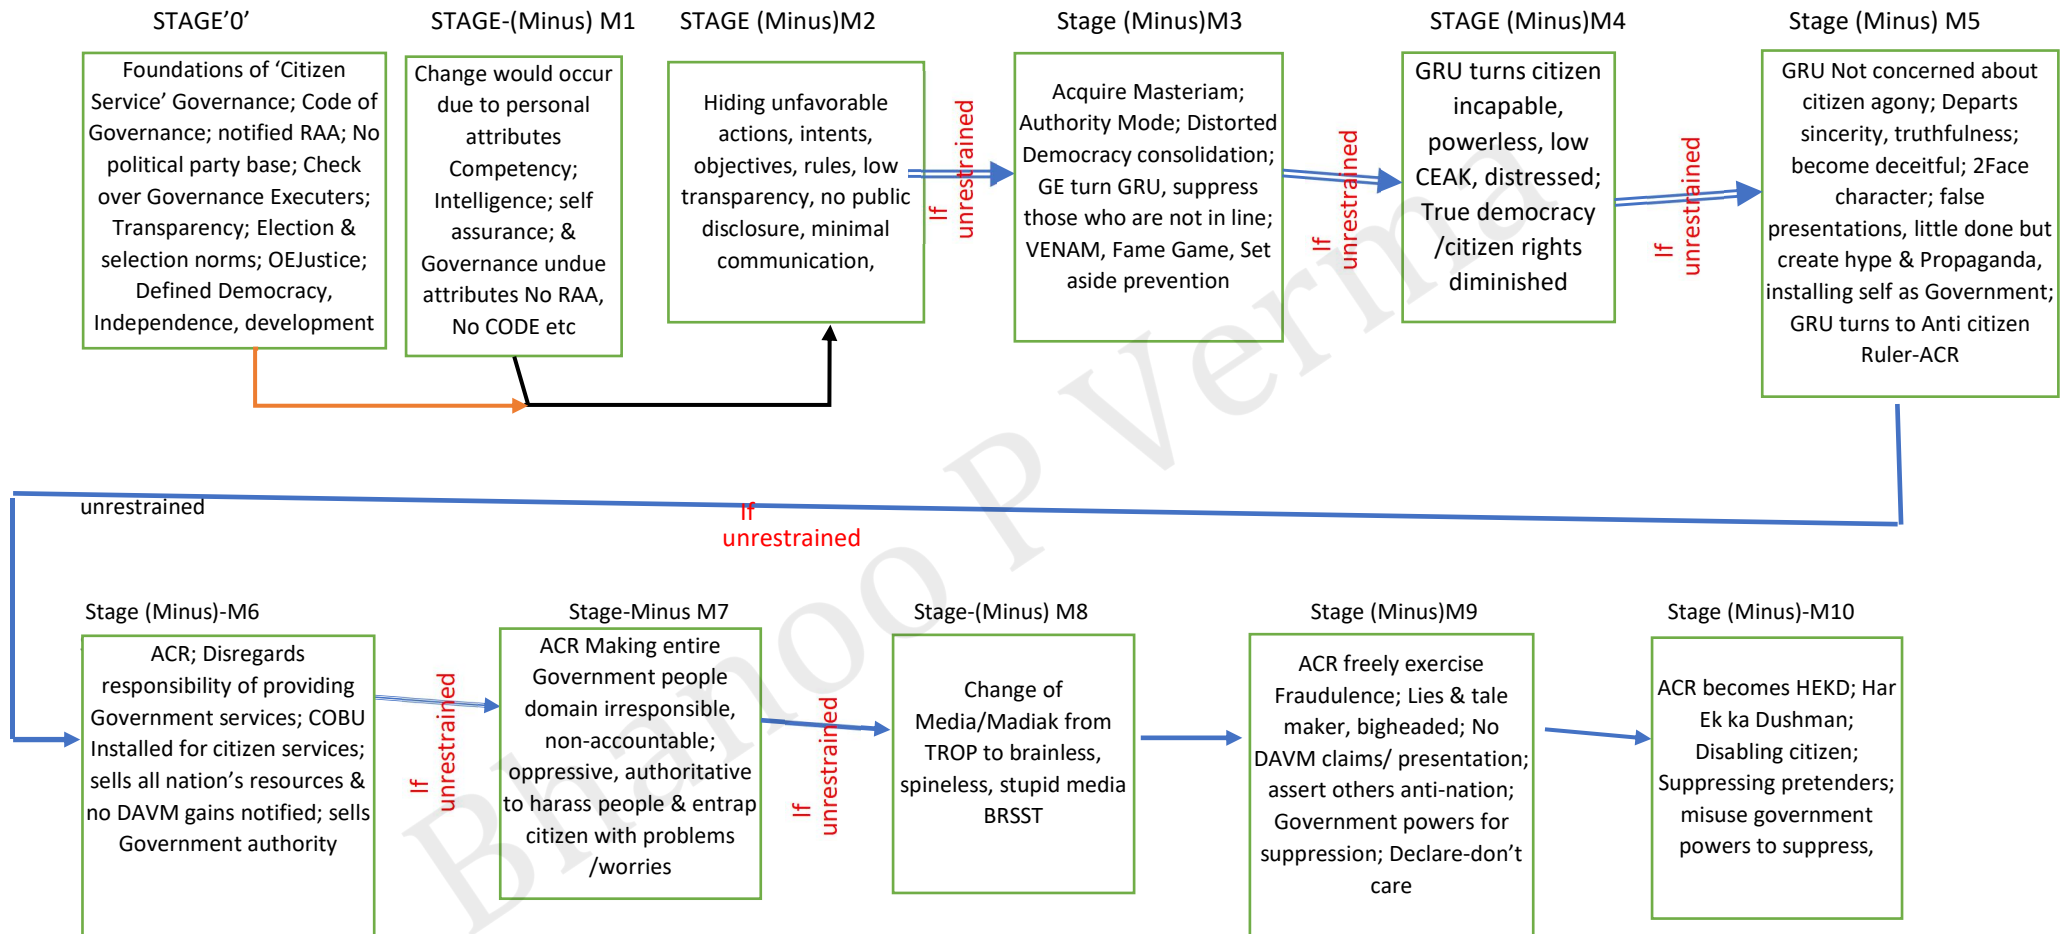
STAGE'0'

Foundations of 'Citizen Service' Governance; Code of Governance; notified RAA; No political party base; Check over Governance Executers; Transparency; Election & selection norms; OEJustice; Defined Democracy, Independence, development

STAGE-(Minus) M1

Change would occur due to personal attributes Competency; Intelligence; self assurance; & Governance undue attributes No RAA, No CODE etc

STAGE (Minus)M2

Hiding unfavorable actions, intents, objectives, rules, low transparency, no public disclosure, minimal communication,

If unrestrained

Stage (Minus)M3

Acquire Masteriam; Authority Mode; Distorted Democracy consolidation; GE turn GRU, suppress those who are not in line; VENAM, Fame Game, Set aside prevention

If unrestrained

STAGE (Minus)M4

GRU turns citizen incapable, powerless, low CEAK, distressed; True democracy /citizen rights diminished

If unrestrained

Stage (Minus) M5

GRU Not concerned about citizen agony; Departs sincerity, truthfulness; become deceitful; 2Face character; false presentations, little done but create hype & Propaganda, installing self as Government; GRU turns to Anti citizen Ruler-ACR

unrestrained

If unrestrained

Stage (Minus)-M6

ACR; Disregards responsibility of providing Government services; COBU Installed for citizen services; sells all nation's resources & no DAVM gains notified; sells Government authority

If unrestrained

Stage-Minus M7

ACR Making entire Government people domain irresponsible, non-accountable; oppressive, authoritative to harass people & entrap citizen with problems /worries

If unrestrained

Stage-(Minus) M8

Change of Media/Madiak from TROP to brainless, spineless, stupid media BRSST

Stage (Minus)M9

ACR freely exercise Fraudulence; Lies & tale maker, bigheaded; No DAVM claims/ presentation; assert others anti-nation; Government powers for suppression; Declare-don't care

Stage (Minus)-M10

ACR becomes HEKD; Har Ek ka Dushman; Disabling citizen; Suppressing pretenders; misuse government powers to suppress,

Bhanoo P Verma